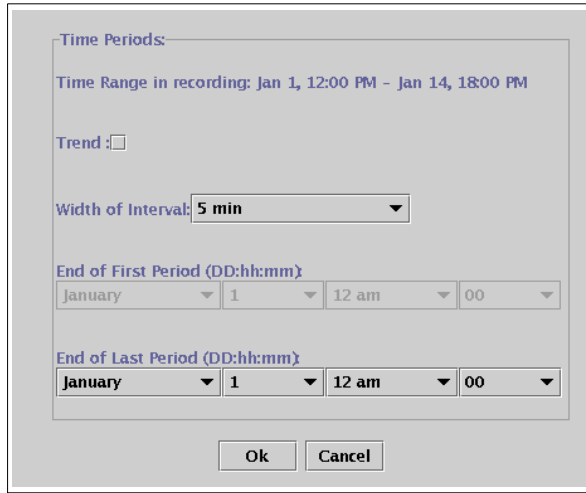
Time Periods:

Time Range in recording: Jan 1, 12:00 PM - Jan 14, 18:00 PM

Trend :

Width of Interval: 5 min

End of First Period (DD:hh:mm):
January 1 12 am 00

End of Last Period (DD:hh:mm):
January 1 12 am 00

Ok Cancel